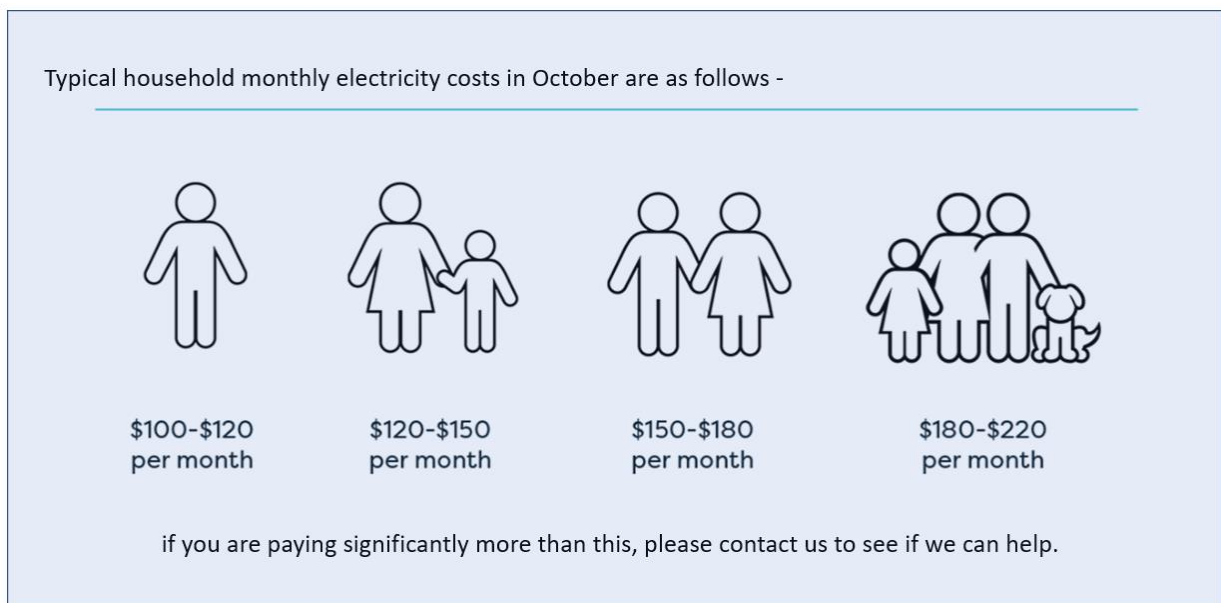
Typical household monthly electricity costs in October are as follows -

\$100-\$120 per month

\$120-\$150 per month

\$150-\$180 per month

\$180-\$220 per month

if you are paying significantly more than this, please contact us to see if we can help.